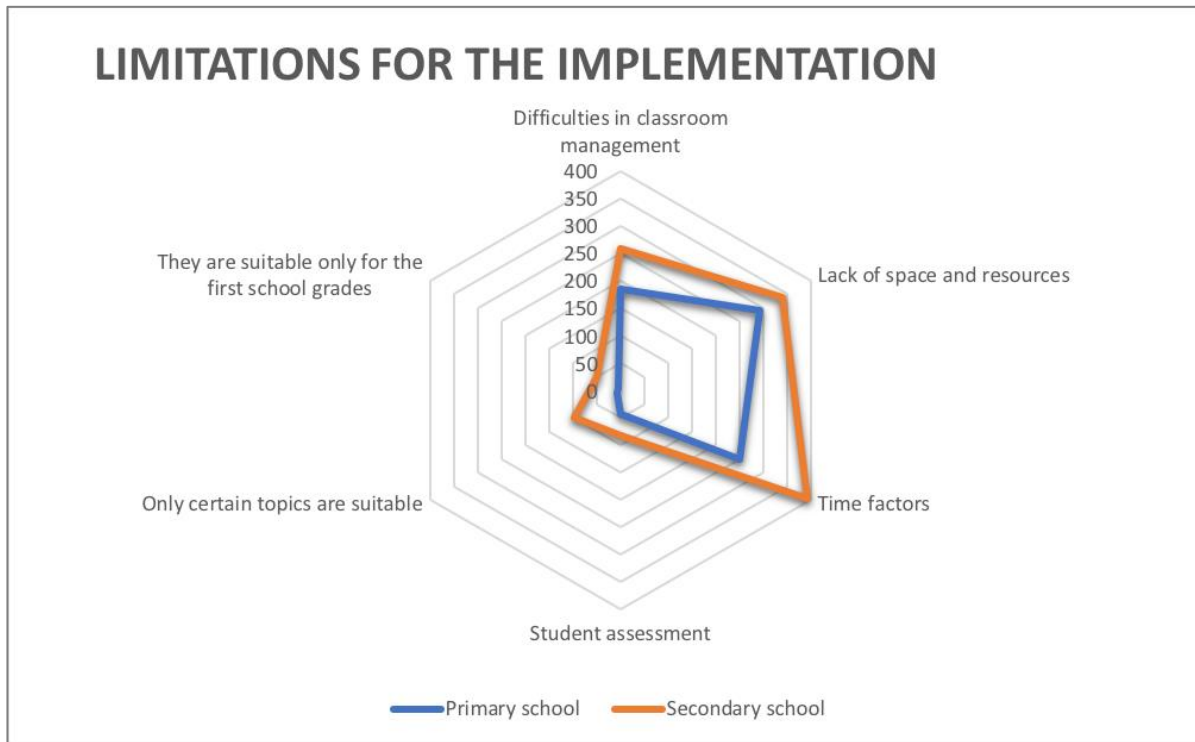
LIMITATIONS FOR THE IMPLEMENTATION

Difficulties in classroom management

400
350
300
250
200
150
100
50
0

Lack of space and resources

Time factors

Student assessment

Only certain topics are suitable

They are suitable only for the first school grades

Primary school
Secondary school